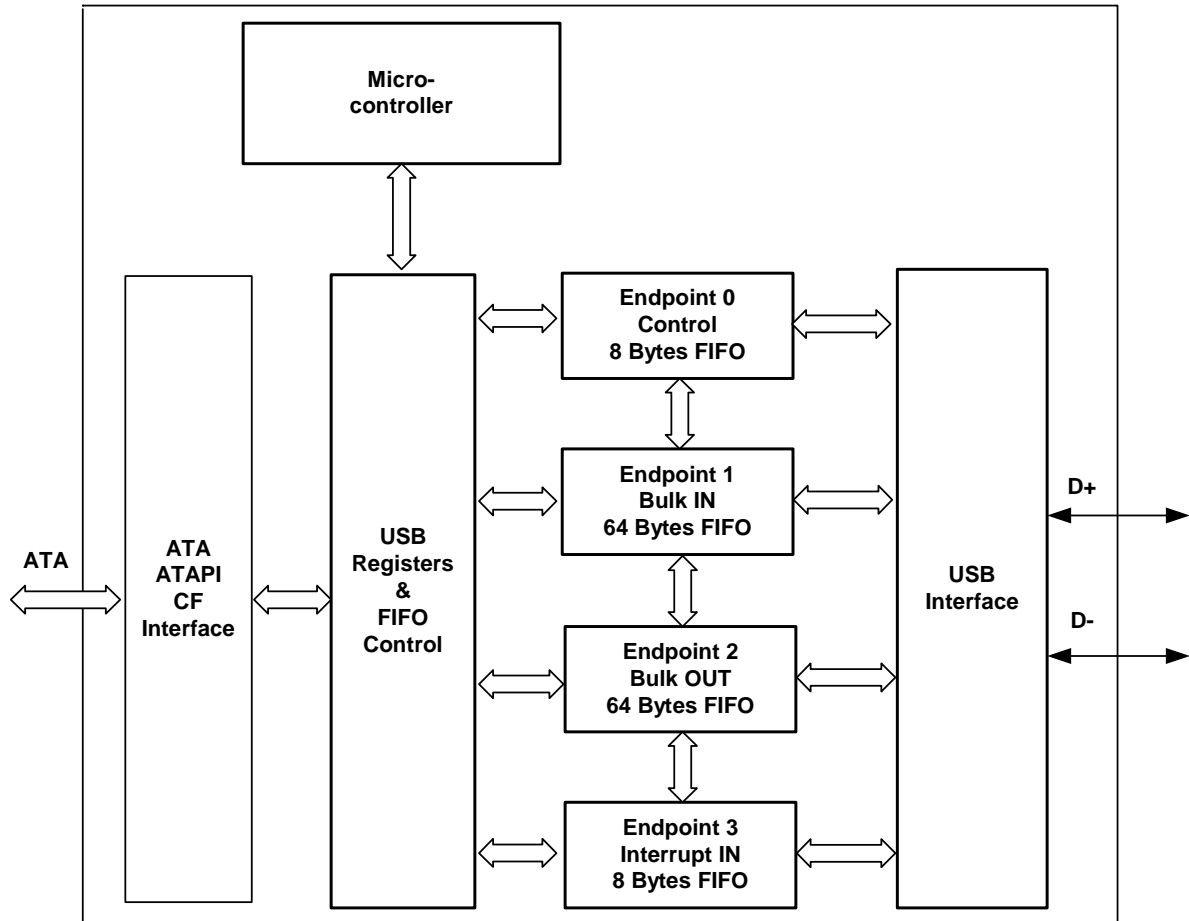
Microcontroller

ATA

ATA
ATAPI
CF
Interface

USB
Registers
&
FIFO
Control

Endpoint 0
Control
8 Bytes FIFO

Endpoint 1
Bulk IN
64 Bytes FIFO

Endpoint 2
Bulk OUT
64 Bytes FIFO

Endpoint 3
Interrupt IN
8 Bytes FIFO

USB
Interface

D+

D-